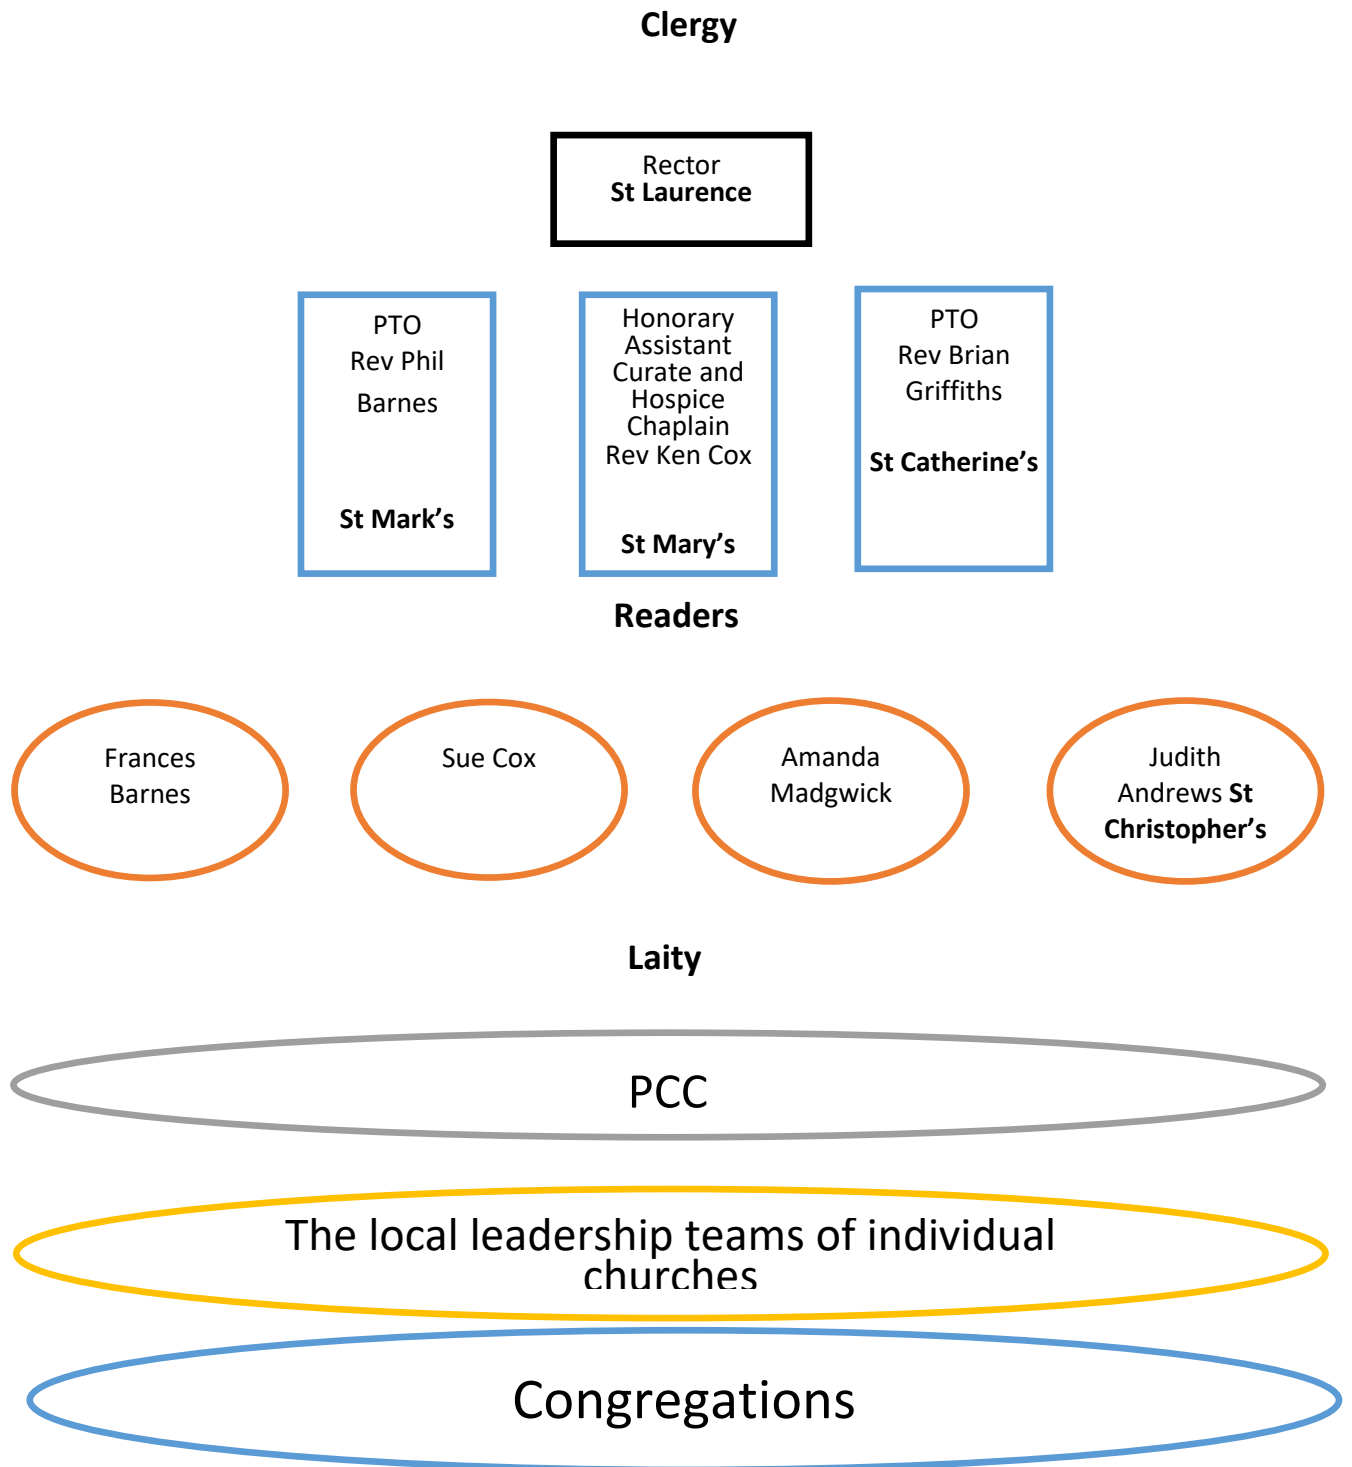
Clergy

Rector
St Laurence

PTO
Rev Phil
Barnes

St Mark's

Honorary Assistant Curate and Hospice Chaplain
Rev Ken Cox

St Mary's

PTO
Rev Brian Griffiths

St Catherine's

Readers

Frances Barnes

Sue Cox

Amanda Madgwick

Judith Andrews St Christopher's

Laity

PCC

The local leadership teams of individual churches

Congregations